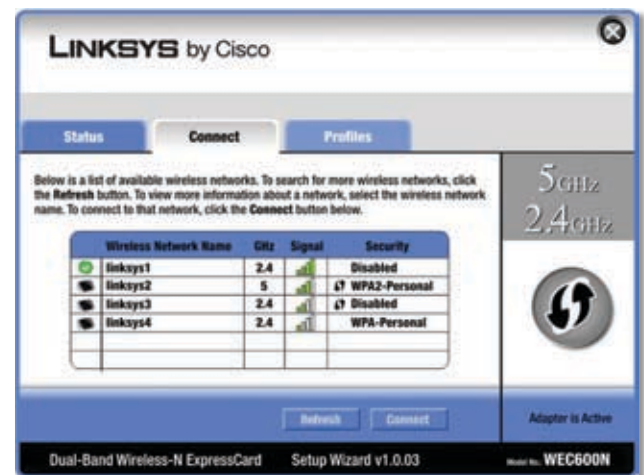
LINKSYS by Cisco

Status | Connect | Profiles

Below is a list of available wireless networks. To search for more wireless networks, click the Refresh button. To view more information about a network, select the wireless network name. To connect to that network, click the Connect button below.

| | Wireless Network Name | GHz | Signal | Security |
|---|---|---|---|---|
| | linksys1 | 2.4 | | Disabled |
| | linksys2 | 5 | | WPA2-Personal |
| | linksys3 | 2.4 | | Disabled |
| | linksys4 | 2.4 | | WPA-Personal |

5GHz
2.4GHz

Refresh | Connect

Adapter is Active

Dual-Band Wireless-N ExpressCard | Setup Wizard v1.0.03 | Model No. WEC600N